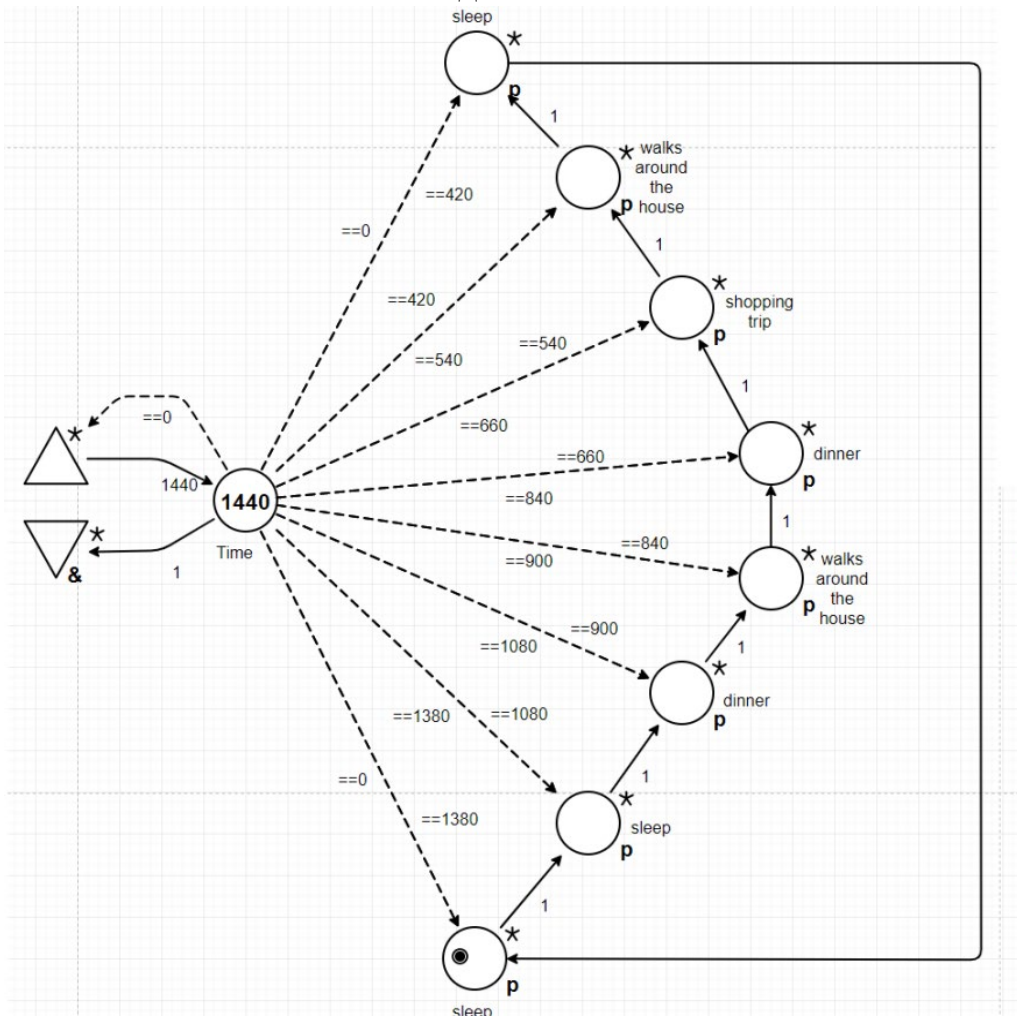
sleep
*
p
1
*
walks around the house
p
==420
==0
1
*
shopping trip
p
==420
==540
==540
1
*
dinner
p
==0
*
==660
==660
1440
1440
Time
==840
1
*
walks around the house
p
==840
*
&
1
==900
==900
1
*
dinner
p
==1080
==1380
==1080
1
*
sleep
p
==0
==1380
1
*
p
sleep